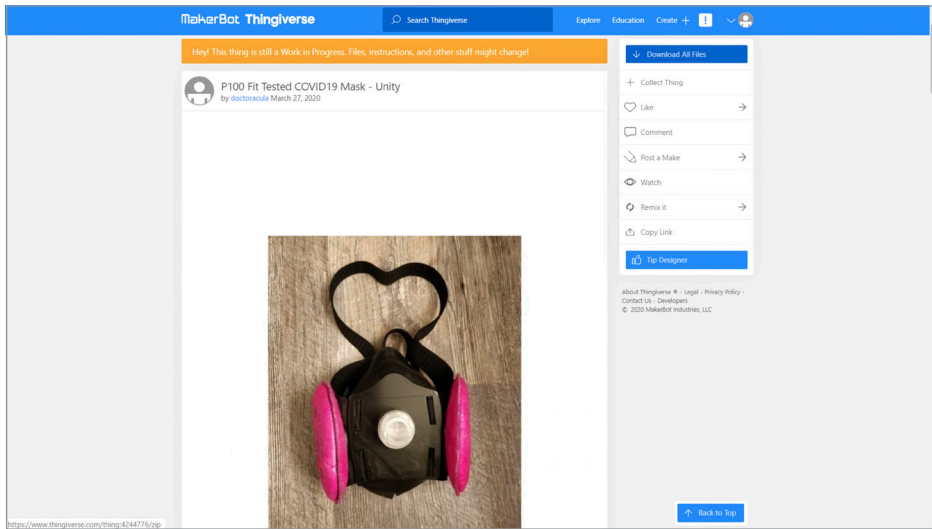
MakerBot Thingiverse

Search Thingiverse

Explore Education Create + !

Hey! This thing is still a Work in Progress. Files, instructions, and other stuff might change!

P100 Fit Tested COVID19 Mask - Unity
by doctoracula March 27, 2020

Download All Files

Collect Thing

Like

Comment

Post a Make

Watch

Remix it

Copy Link

Tip Designer

About Thingiverse ® · Legal · Privacy Policy · Contact Us · Developers
© 2020 MakerBot Industries, LLC

Back to Top

https://www.thingiverse.com/thing:4244776/zip